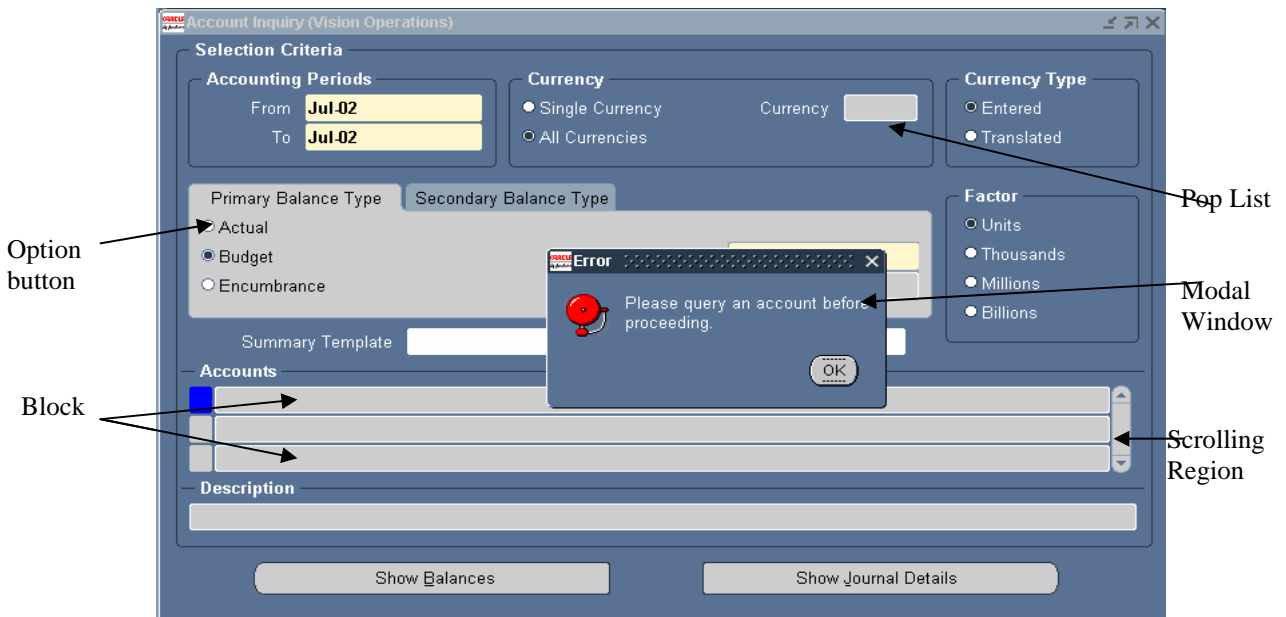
Account Inquiry (Vision Operations)

Selection Criteria

Accounting Periods
From Jul-02
To Jul-02

Currency
Single Currency
All Currencies
Currency

Currency Type
Entered
Translated

Pop List

Primary Balance Type
Secondary Balance Type

Option button

Actual
Budget
Encumbrance

Factor
Units
Thousands
Millions
Billions

Error
Please query an account before proceeding.
OK

Modal Window

Summary Template

Accounts

Block

Scrolling Region

Description

Show Balances
Show Journal Details